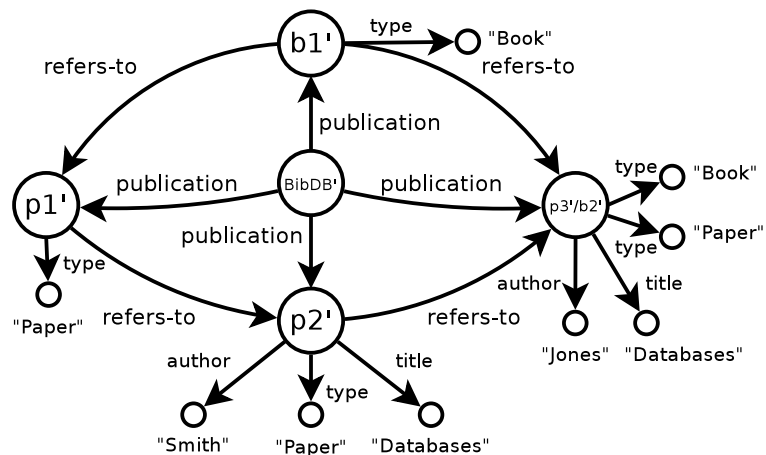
b1'
type
"Book"
refers-to
refers-to
publication
p1'
publication
BibDB'
publication
p3'/b2'
type
"Book"
type
"Paper"
publication
type
"Paper"
author
title
refers-to
p2'
refers-to
"Jones"
"Databases"
author
title
type
"Smith"
"Paper"
"Databases"